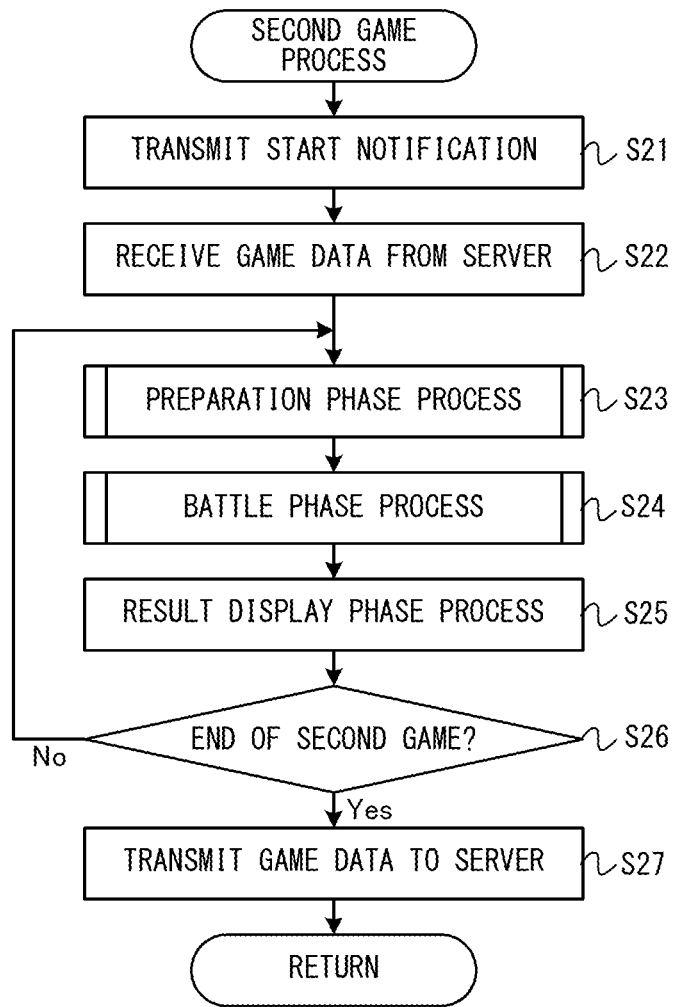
SECOND GAME PROCESS

TRANSMIT START NOTIFICATION
S21

RECEIVE GAME DATA FROM SERVER
S22

PREPARATION PHASE PROCESS
S23

BATTLE PHASE PROCESS
S24

RESULT DISPLAY PHASE PROCESS
S25

END OF SECOND GAME?
S26

No

Yes

TRANSMIT GAME DATA TO SERVER
S27

RETURN